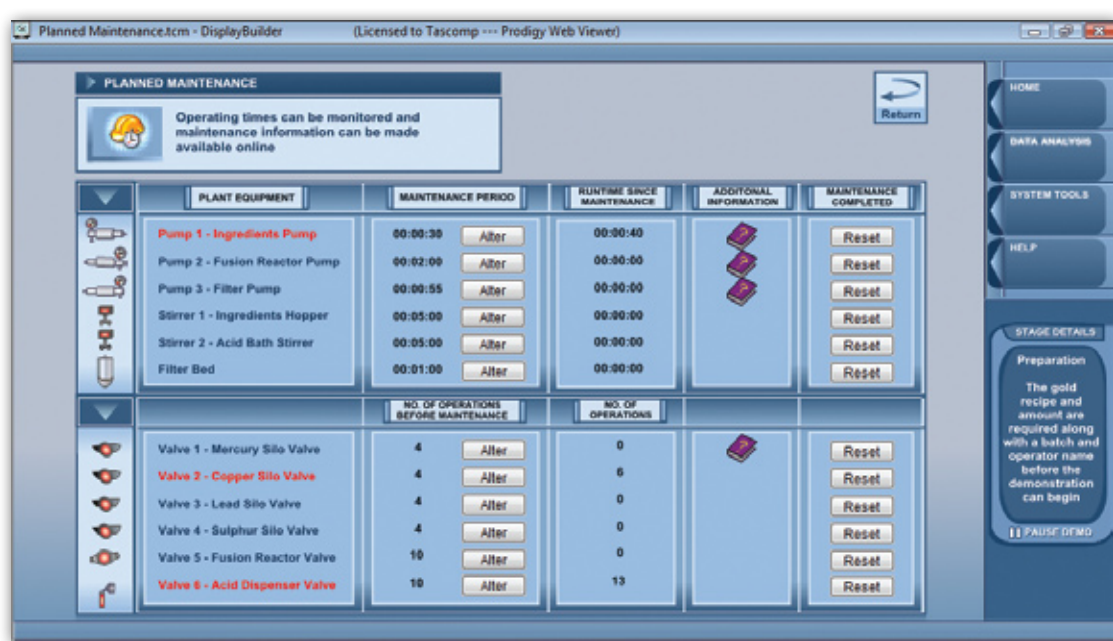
Planned Maintenance.tcm - DisplayBuilder (Licensed to Tascomp --- Prodigy Web Viewer)

PLANNED MAINTENANCE

Operating times can be monitored and maintenance information can be made available online

Return

HOME

DATA ANALYSIS

SYSTEM TOOLS

HELP

| PLANT EQUIPMENT | MAINTENANCE PERIOD | | RUNTIME SINCE MAINTENANCE | ADDITONAL INFORMATION | MAINTENANCE COMPLETED |
|---|---|---|---|---|---|
| Pump 1 - Ingredients Pump | 00:00:30 | Alter | 00:00:40 | | Reset |
| Pump 2 - Fusion Reactor Pump | 00:02:00 | Alter | 00:00:00 | | Reset |
| Pump 3 - Filter Pump | 00:00:55 | Alter | 00:00:00 | | Reset |
| Stirrer 1 - Ingredients Hopper | 00:05:00 | Alter | 00:00:00 | | Reset |
| Stirrer 2 - Acid Bath Stirrer | 00:05:00 | Alter | 00:00:00 | | Reset |
| Filter Bed | 00:01:00 | Alter | 00:00:00 | | Reset |

| | NO. OF OPERATIONS BEFORE MAINTENANCE | | NO. OF OPERATIONS | | |
|---|---|---|---|---|---|
| Valve 1 - Mercury Silo Valve | 4 | Alter | 0 | | Reset |
| Valve 2 - Copper Silo Valve | 4 | Alter | 6 | | Reset |
| Valve 3 - Lead Silo Valve | 4 | Alter | 0 | | Reset |
| Valve 4 - Sulphur Silo Valve | 4 | Alter | 0 | | Reset |
| Valve 5 - Fusion Reactor Valve | 10 | Alter | 0 | | Reset |
| Valve 6 - Acid Dispenser Valve | 10 | Alter | 13 | | Reset |

STAGE DETAILS

Preparation

The gold recipe and amount are required along with a batch and operator name before the demonstration can begin

PAUSE DEMO